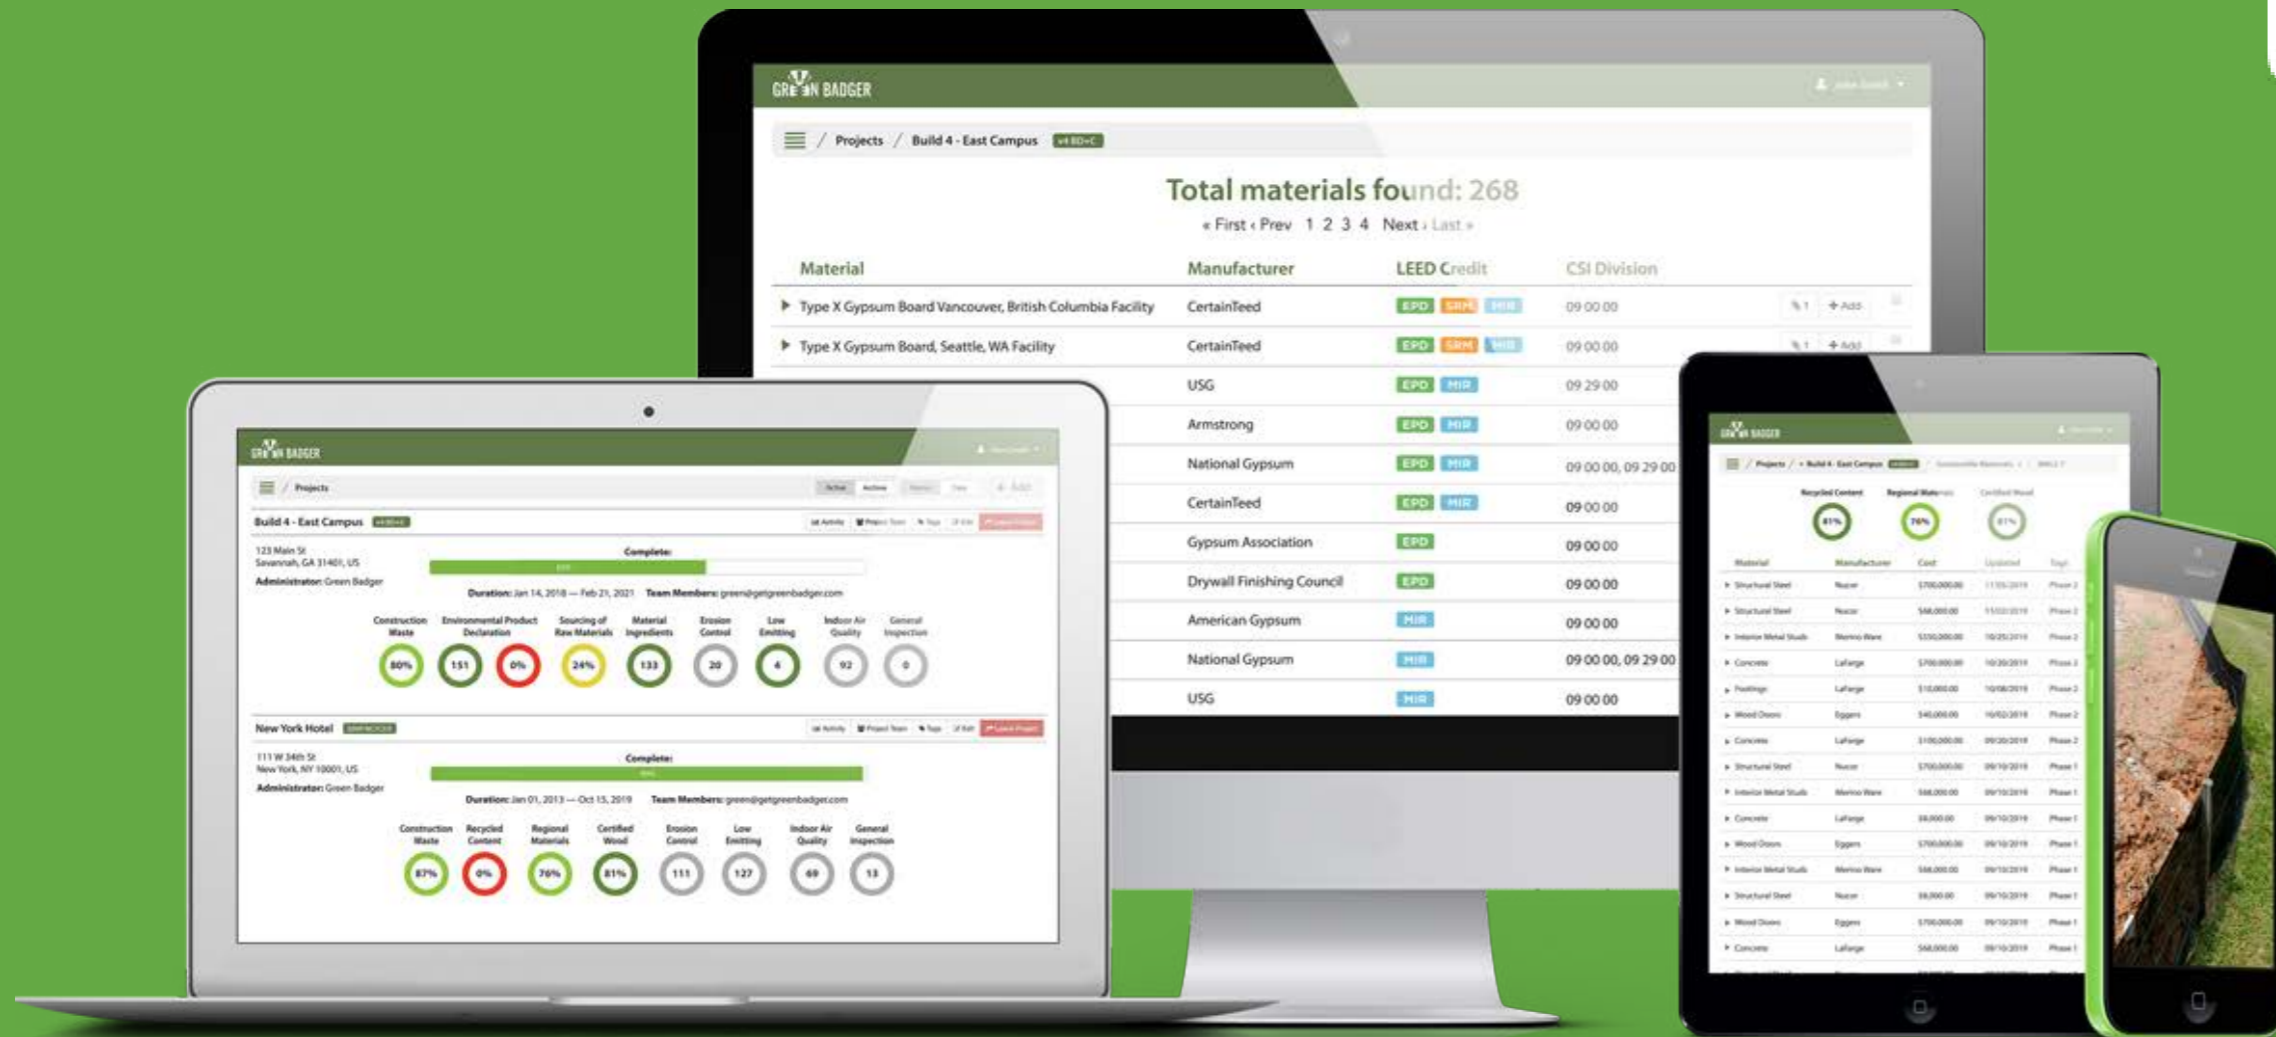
GREEN BADGER

Projects / Build 4 - East Campus

Total materials found: 268

« First ‹ Prev 1 2 3 4 Next › Last »

| Material | Manufacturer | LEED Credit | CSI Division |
|---|---|---|---|
| Type X Gypsum Board Vancouver, British Columbia Facility | CertainTeed | EPD SRM MIR | 09 00 00 |
| Type X Gypsum Board, Seattle, WA Facility | CertainTeed | EPD SRM MIR | 09 00 00 |
| | USG | EPD MIR | 09 29 00 |
| | Armstrong | EPD MIR | 09 00 00 |
| | National Gypsum | EPD MIR | 09 00 00, 09 29 00 |
| | CertainTeed | EPD MIR | 09 00 00 |
| | Gypsum Association | EPD | 09 00 00 |
| | Drywall Finishing Council | EPD | 09 00 00 |
| | American Gypsum | MIR | 09 00 00 |
| | National Gypsum | MIR | 09 00 00, 09 29 00 |
| | USG | MIR | 09 00 00 |

GREEN BADGER

Projects

Build 4 - East Campus

123 Main St
Savannah, GA 31401, US
Administrator: Green Badger

Complete:

Duration: Jan 14, 2018 — Feb 21, 2021 Team Members: green@getgreenbadger.com

Construction Waste 80%
Environmental Product Declaration 151
Sourcing of Raw Materials 0%
Material Ingredients 24%
133
Erosion Control 20
Low Emitting 4
Indoor Air Quality 92
General Inspection 0

New York Hotel

111 W 34th St
New York, NY 10001, US
Administrator: Green Badger

Complete:

Duration: Jan 01, 2013 — Oct 15, 2019 Team Members: green@getgreenbadger.com

Construction Waste 87%
Recycled Content 0%
Regional Materials 76%
Certified Wood 81%
Erosion Control 111
Low Emitting 127
Indoor Air Quality 69
General Inspection 13

GREEN BADGER

Recycled Content 81%
Regional Materials 76%
Certified Wood 81%

Material Manufacturer Cost Updated Tags
Structural Steel Nucor
Structural Steel Nucor
Interior Metal Studs
Concrete Lafarge
Footings Lafarge
Wood Doors Eggers
Concrete Lafarge
Structural Steel Nucor
Interior Metal Studs
Concrete Lafarge
Wood Doors Eggers
Interior Metal Studs
Structural Steel Nucor
Wood Doors Eggers
Concrete Lafarge